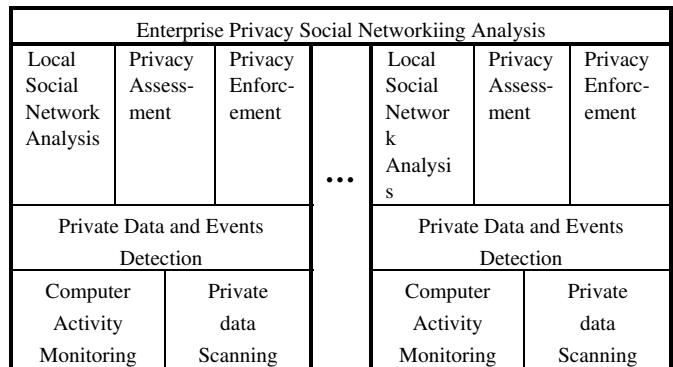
| Enterprise Privacy Social Networkiing Analysis | | | | | | |
|---|---|---|---|---|---|---|
| Local Social Network Analysis | Privacy Assessment | Privacy Enforcement | ... | Local Social Network Analysis | Privacy Assessment | Privacy Enforcement |
| Private Data and Events Detection | | | | Private Data and Events Detection | | |
| Computer Activity Monitoring | Private data Scanning | | | Computer Activity Monitoring | Private data Scanning | |